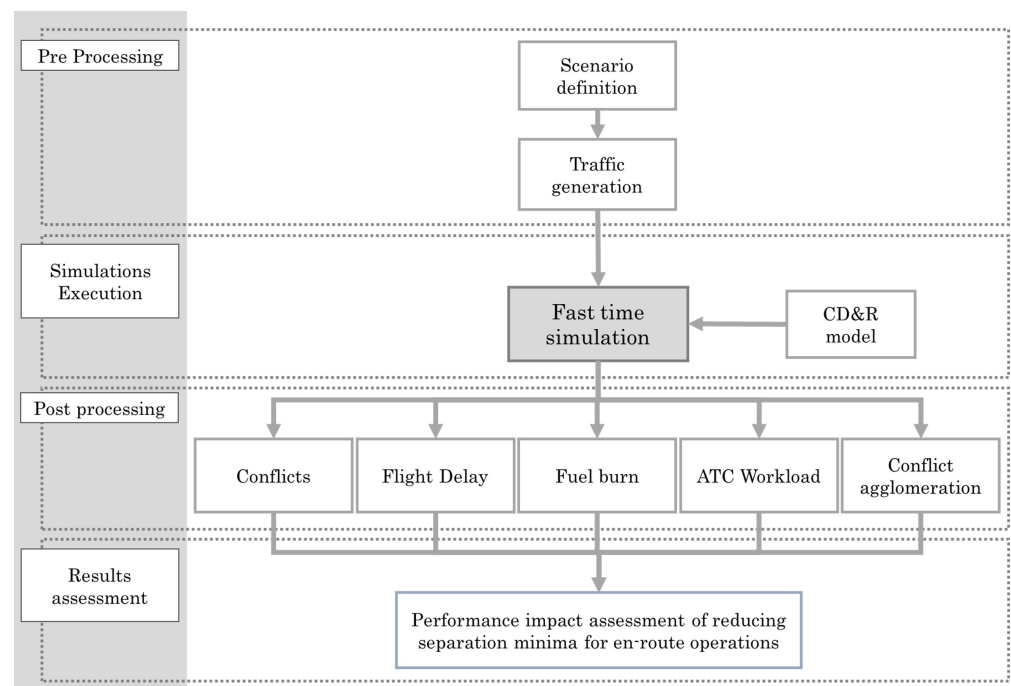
Pre Processing

Scenario definition

Traffic generation

Simulations Execution

Fast time simulation

CD&R model

Post processing

Conflicts

Flight Delay

Fuel burn

ATC Workload

Conflict agglomeration

Results assessment

Performance impact assessment of reducing separation minima for en-route operations